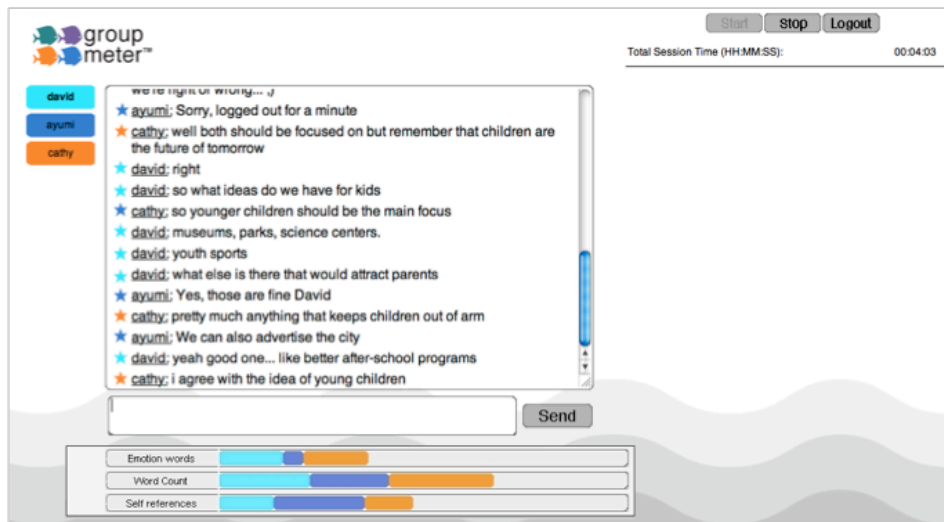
group meter™

Start Stop Logout

Total Session Time (HH:MM:SS): 00:04:03

david
ayumi
cathy

we're right or wrong... ;)
ayumi: Sorry, logged out for a minute
cathy: well both should be focused on but remember that children are the future of tomorrow
david: right
david: so what ideas do we have for kids
cathy: so younger children should be the main focus
david: museums, parks, science centers.
david: youth sports
david: what else is there that would attract parents
ayumi: Yes, those are fine David
cathy: pretty much anything that keeps children out of arm
ayumi: We can also advertise the city
david: yeah good one... like better after-school programs
cathy: i agree with the idea of young children

Send

Emotion words
Word Count
Self references